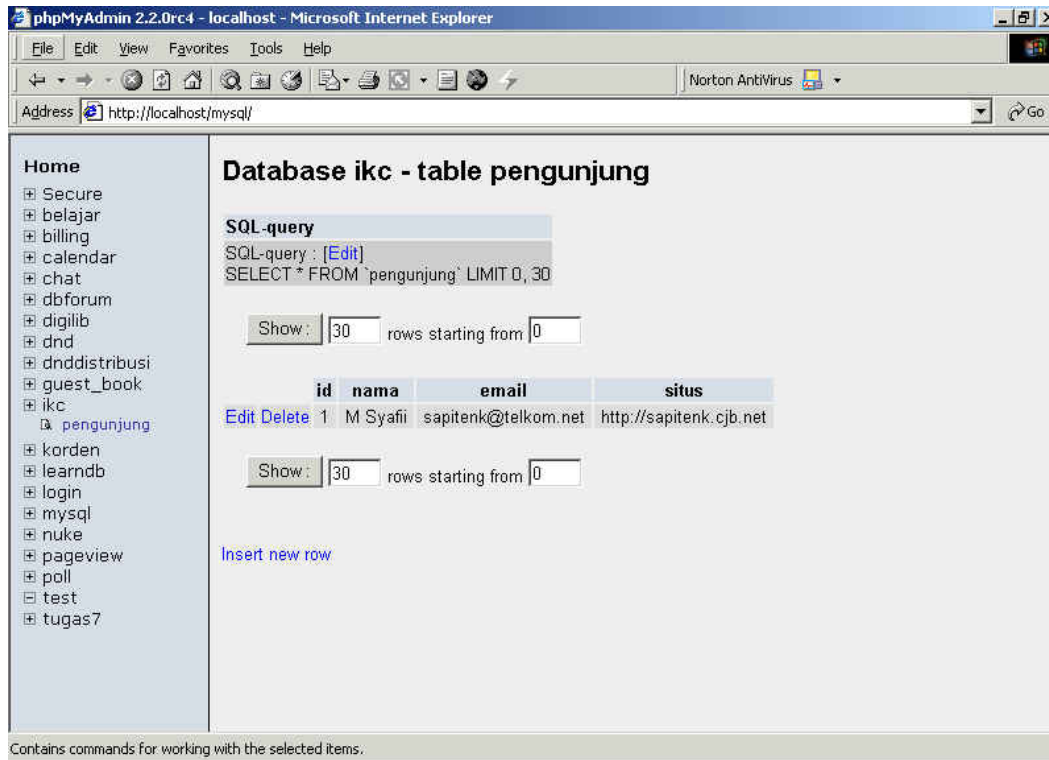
phpMyAdmin 2.2.0rc4 - localhost - Microsoft Internet Explorer

File Edit View Favorites Tools Help

Norton AntiVirus

Address http://localhost/mysql/

Go

Home
⊞ Secure
⊞ belajar
⊞ billing
⊞ calendar
⊞ chat
⊞ dbforum
⊞ digilib
⊞ dnd
⊞ dnddistribusi
⊞ guest_book
⊞ ikc
pengunjung
⊞ korden
⊞ learndb
⊞ login
⊞ mysql
⊞ nuke
⊞ pageview
⊞ poll
⊟ test
⊞ tugas7

Database ikc - table pengunjung

SQL-query
SQL-query : [Edit]
SELECT * FROM `pengunjung` LIMIT 0, 30

Show : 30 rows starting from 0

| | id | nama | email | situs |
|---|---|---|---|---|
| Edit Delete | 1 | M Syafii | sapitenk@telkom.net | http://sapitenk.cjb.net |

Show : 30 rows starting from 0

Insert new row

Contains commands for working with the selected items.